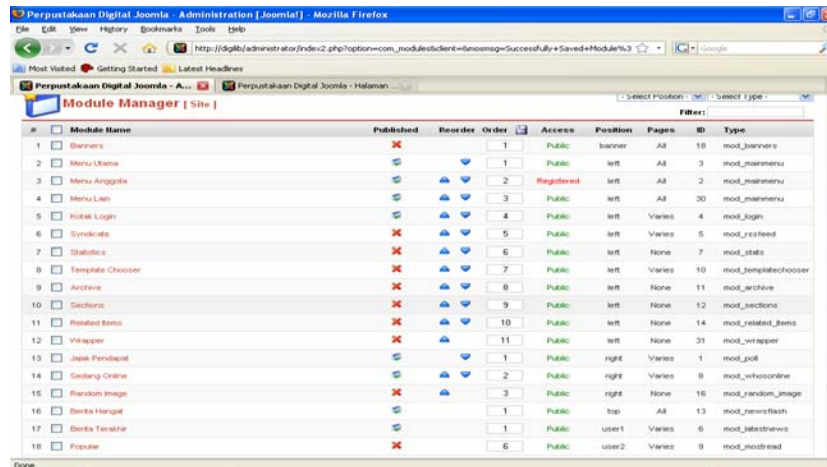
Perpustakaan Digital Joomla - Administration [Joomla!] - Mozilla Firefox

File Edit View History Bookmarks Tools Help

http://digilib/administrator/index2.php?option=com_modules&client=&mosmsg=Successfully+Saved+Module%3

Google

Most Visited Getting Started Latest Headlines

Perpustakaan Digital Joomla - A... | Perpustakaan Digital Joomla - Halaman ...

Module Manager [ Site ]

- Select Position - | - Select Type -

Filter:

| # | | Module Name | Published | Reorder | Order | Access | Position | Pages | ID | Type |
|---|---|---|---|---|---|---|---|---|---|---|
| 1 | | Banners | | | 1 | Public | banner | All | 18 | mod_banners |
| 2 | | Menu Utama | | | 1 | Public | left | All | 3 | mod_mainmenu |
| 3 | | Menu Anggota | | | 2 | Registered | left | All | 2 | mod_mainmenu |
| 4 | | Menu Lain | | | 3 | Public | left | All | 30 | mod_mainmenu |
| 5 | | Kotak Login | | | 4 | Public | left | Varies | 4 | mod_login |
| 6 | | Syndicate | | | 5 | Public | left | Varies | 5 | mod_rssfeed |
| 7 | | Statistics | | | 6 | Public | left | None | 7 | mod_stats |
| 8 | | Template Chooser | | | 7 | Public | left | Varies | 10 | mod_templatechooser |
| 9 | | Archive | | | 8 | Public | left | None | 11 | mod_archive |
| 10 | | Sections | | | 9 | Public | left | None | 12 | mod_sections |
| 11 | | Related Items | | | 10 | Public | left | None | 14 | mod_related_items |
| 12 | | Wrapper | | | 11 | Public | left | None | 31 | mod_wrapper |
| 13 | | Jajak Pendapat | | | 1 | Public | right | Varies | 1 | mod_poll |
| 14 | | Sedang Online | | | 2 | Public | right | Varies | 8 | mod_whosonline |
| 15 | | Random Image | | | 3 | Public | right | None | 16 | mod_random_image |
| 16 | | Berita Hangat | | | 1 | Public | top | All | 13 | mod_newsflash |
| 17 | | Berita Terakhir | | | 1 | Public | user1 | Varies | 6 | mod_latestnews |
| 18 | | Populer | | | 6 | Public | user2 | Varies | 9 | mod_mostread |

Done